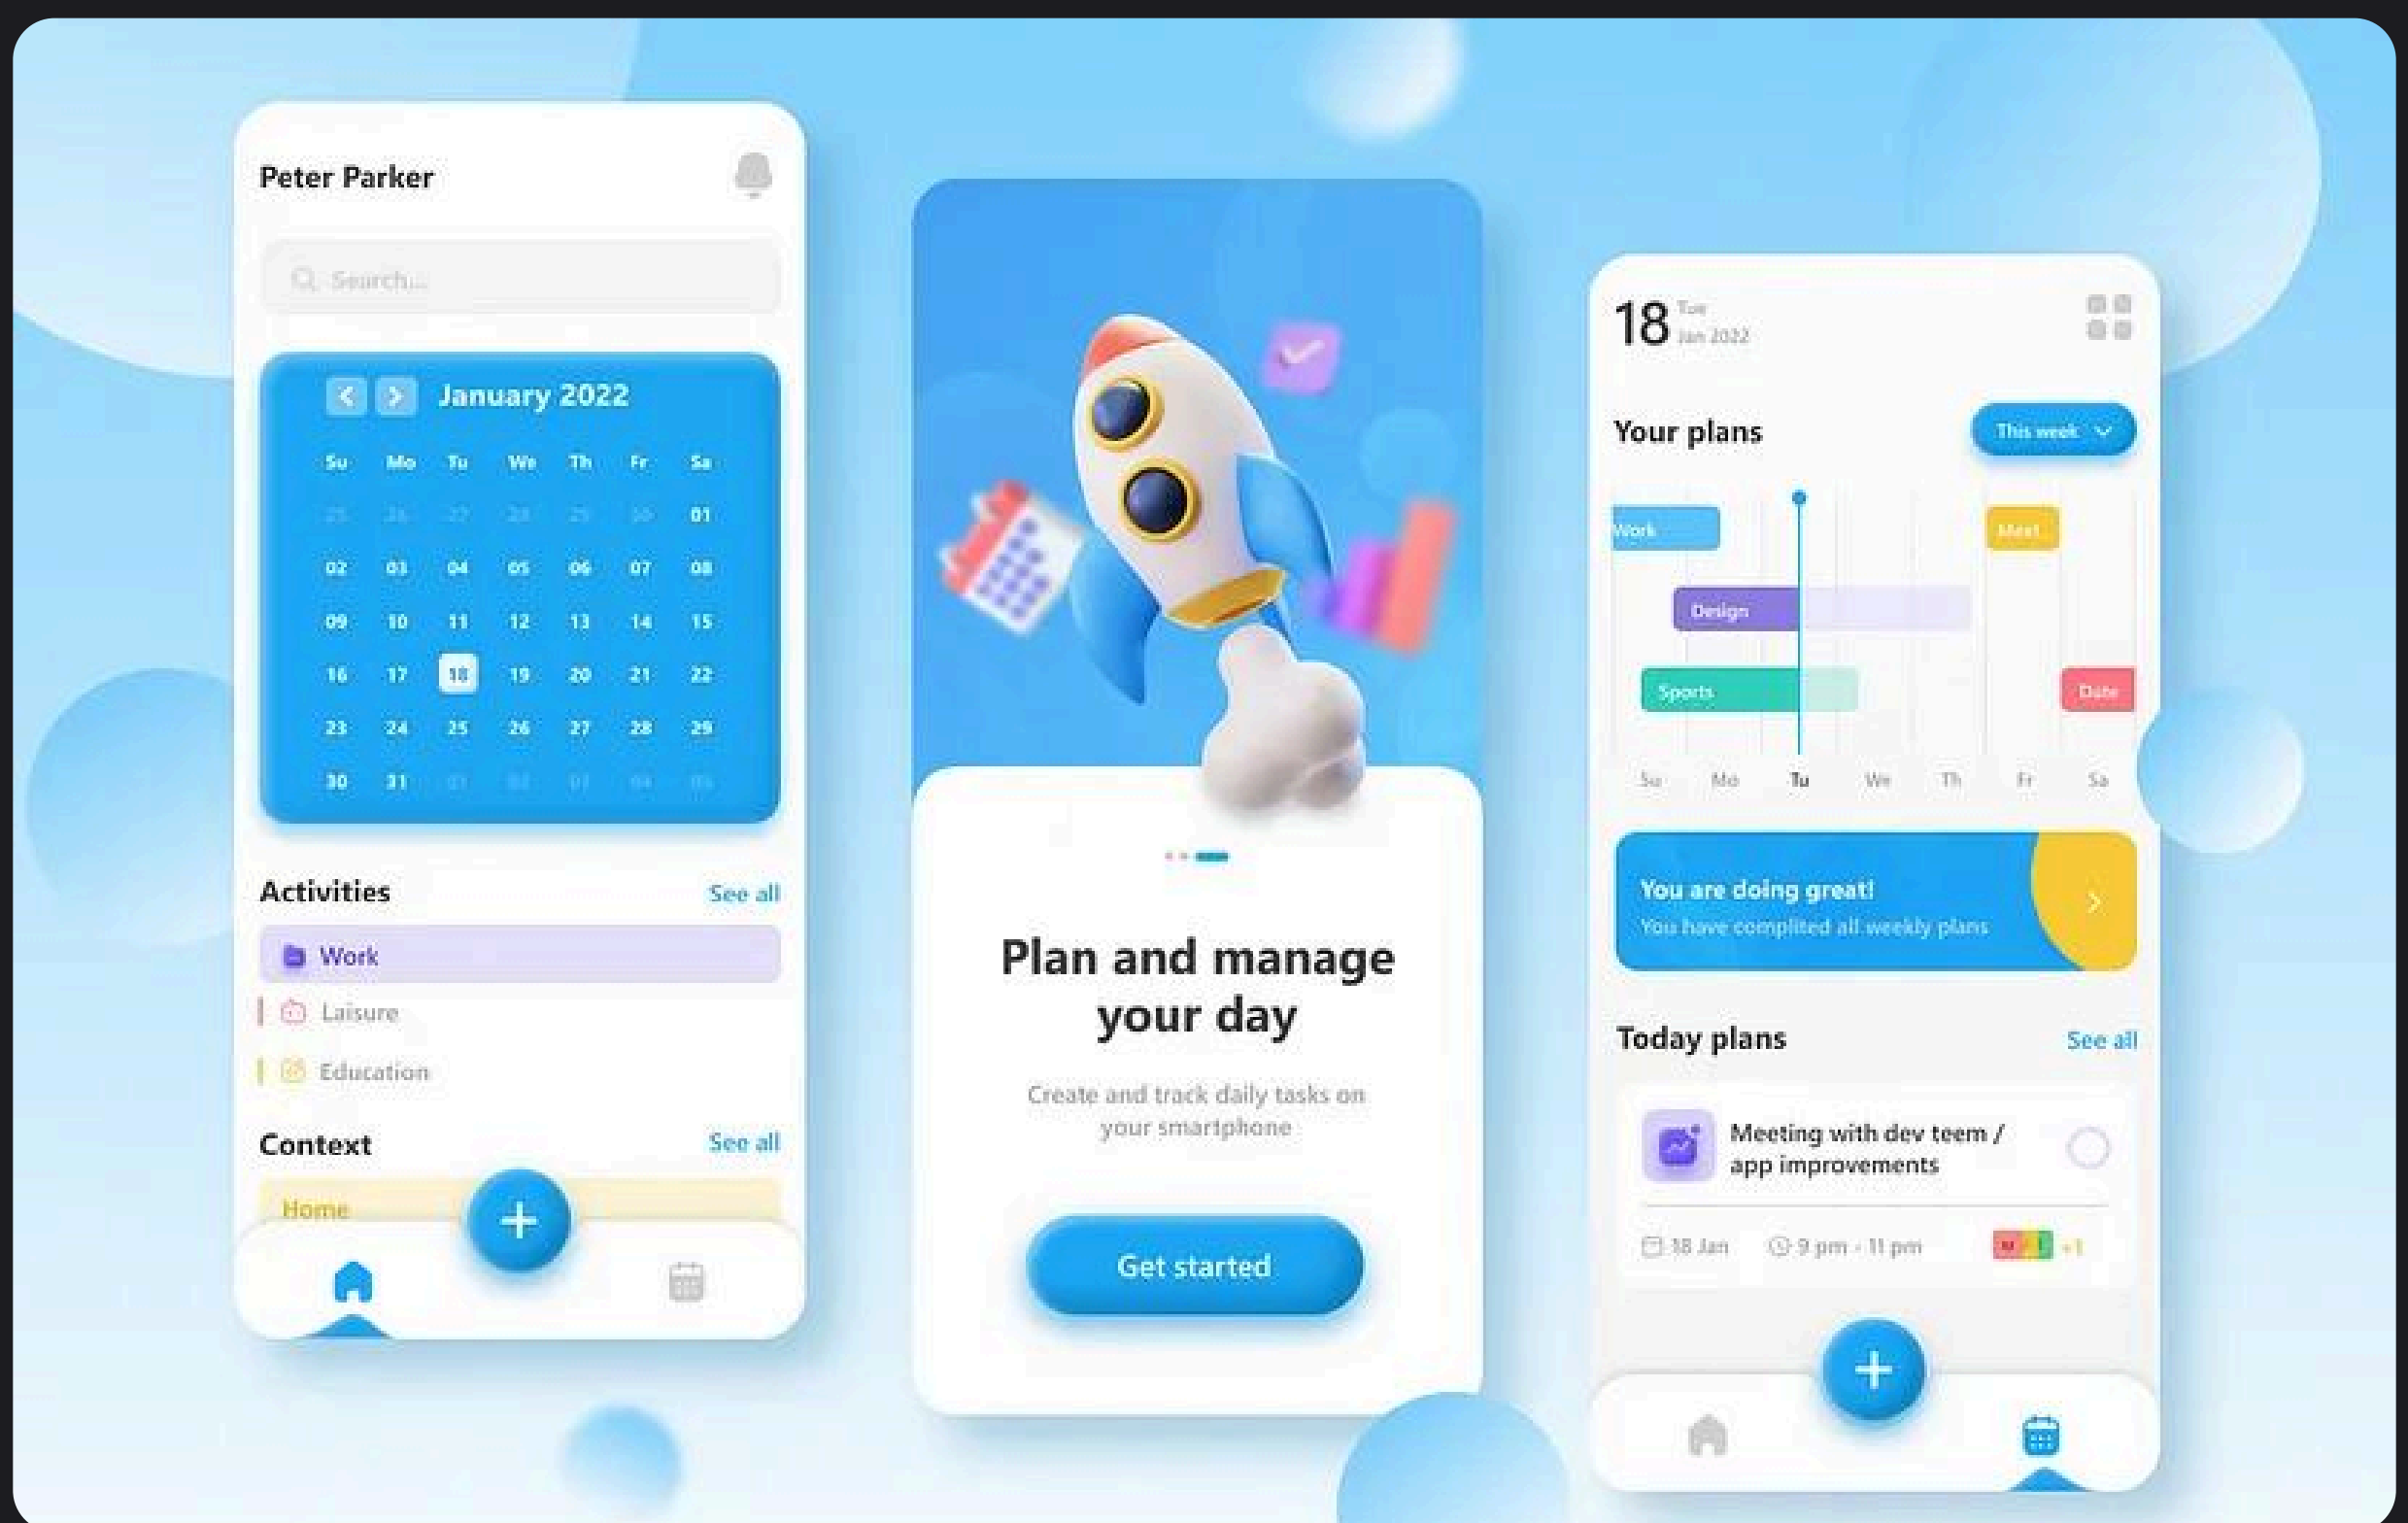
Peter Parker

Search...

January 2022

| Su | Mo | Tu | We | Th | Fr | Sa |
|---|---|---|---|---|---|---|
| 26 | 27 | 28 | 29 | 30 | 31 | 01 |
| 02 | 03 | 04 | 05 | 06 | 07 | 08 |
| 09 | 10 | 11 | 12 | 13 | 14 | 15 |
| 16 | 17 | 18 | 19 | 20 | 21 | 22 |
| 23 | 24 | 25 | 26 | 27 | 28 | 29 |
| 30 | 31 | 01 | 02 | 03 | 04 | 05 |

Activities See all

Work

Laisure

Education

Context See all

Home

Plan and manage your day

Create and track daily tasks on your smartphone

Get started

18 Tue Jan 2022

Your plans This week

Work

Meet

Design

Sports

Date

Su Mo Tu We Th Fr Sa

You are doing great!

You have complited all weekly plans

Today plans See all

Meeting with dev teem / app improvements

18 Jan 9 pm - 11 pm +1